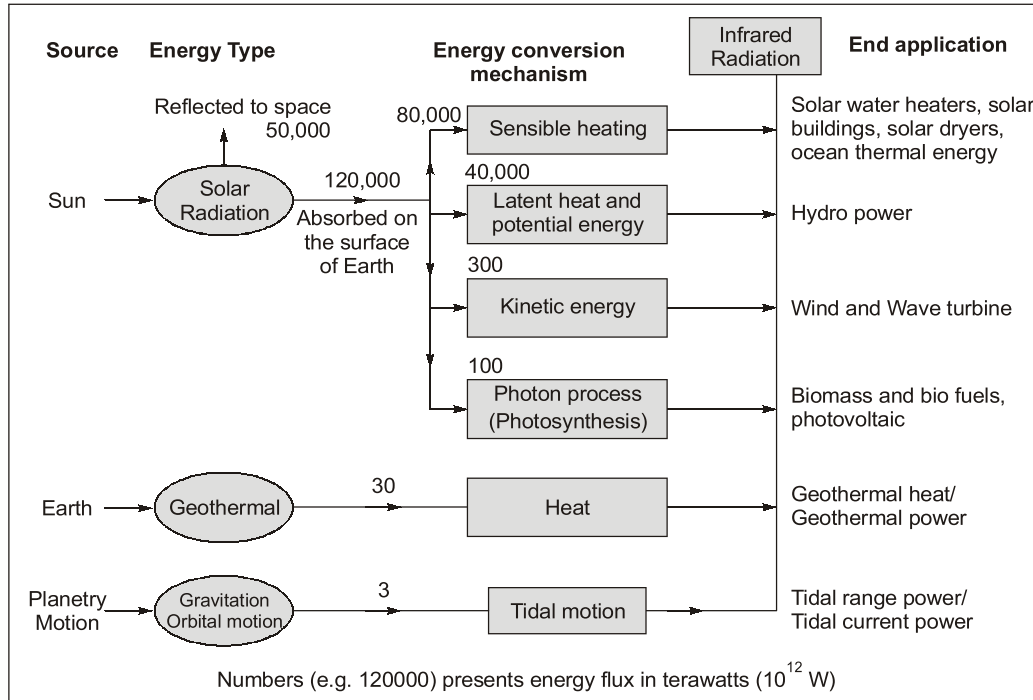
Source Energy Type Energy conversion mechanism Infrared Radiation End application

Reflected to space 50,000

Sun Solar Radiation 120,000 Absorbed on the surface of Earth

80,000 Sensible heating Solar water heaters, solar buildings, solar dryers, ocean thermal energy

40,000 Latent heat and potential energy Hydro power

300 Kinetic energy Wind and Wave turbine

100 Photon process (Photosynthesis) Biomass and bio fuels, photovoltaic

Earth Geothermal 30 Heat Geothermal heat/ Geothermal power

Planetry Motion Gravitation Orbital motion 3 Tidal motion Tidal range power/ Tidal current power

Numbers (e.g. 120000) presents energy flux in terawatts ($10^{12}$ W)